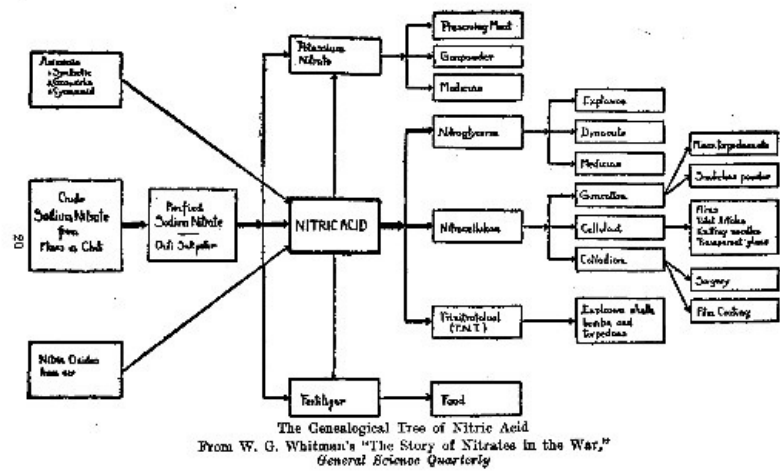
Ammonia
Synthetic
Cyanamid

Crude Sodium Nitrate from Mines in Chili

Purified Sodium Nitrate
Chili Saltpeter

Nitric Oxides from air

Potassium Nitrate

NITRIC ACID

Fertilizer

Preserving Meat

Gunpowder

Medicine

Nitroglycerine

Explosives

Dynamite

Medicine

Nitrocellulose

Guncotton

Celluloid

Collodion

Trinitrotoluol (T.N.T.)

Explosives shells bombs and torpedoes

Food

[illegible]

Smokeless powder

Films
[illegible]
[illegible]
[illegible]

Surgery

Film Coating

90

The Genealogical Tree of Nitric Acid
From W. G. Whitman's "The Story of Nitrates in the War,"
General Science Quarterly